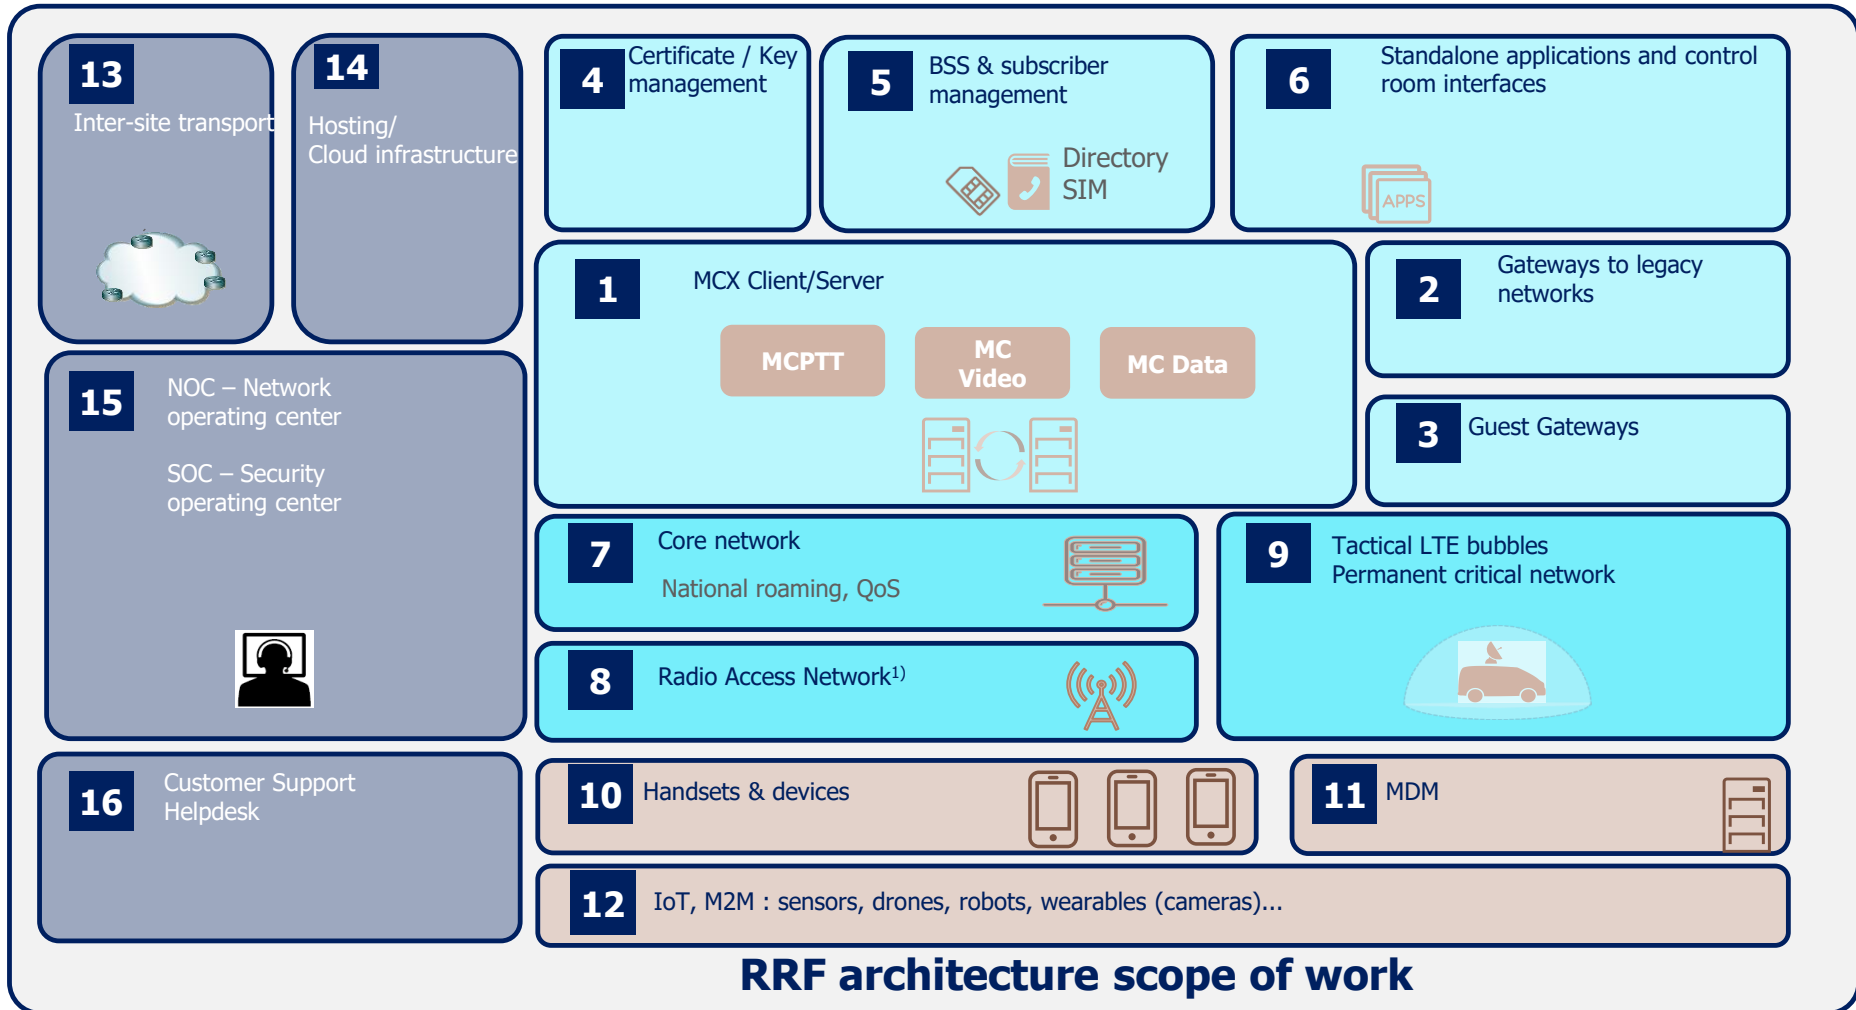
13
Inter-site transport

14
Hosting/
Cloud infrastructure

4
Certificate / Key management

5
BSS & subscriber management

Directory
SIM

6
Standalone applications and control room interfaces

APPS

1
MCX Client/Server

MCPTT

MC Video

MC Data

2
Gateways to legacy networks

3
Guest Gateways

15
NOC – Network operating center

SOC – Security operating center

7
Core network

National roaming, QoS

9
Tactical LTE bubbles
Permanent critical network

8
Radio Access Network$^{1)}$

16
Customer Support Helpdesk

10
Handsets & devices

11
MDM

12
IoT, M2M : sensors, drones, robots, wearables (cameras)...

RRF architecture scope of work